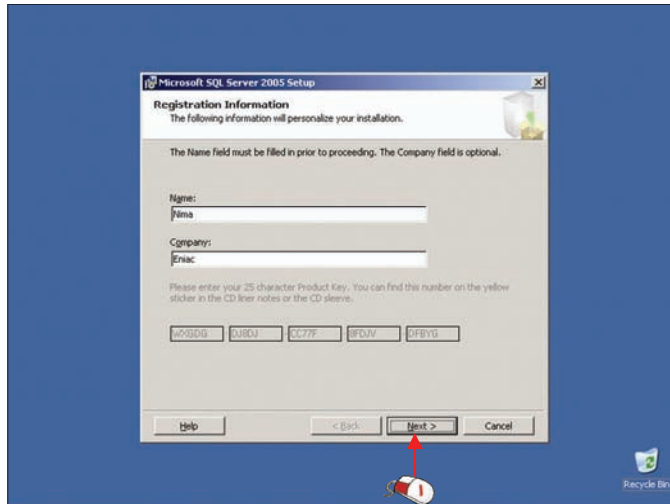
Microsoft SQL Server 2005 Setup

Registration Information
The following information will personalize your installation.

The Name field must be filled in prior to proceeding. The Company field is optional.

Name:
Nima

Company:
Eniac

Please enter your 25 character Product Key. You can find this number on the yellow sticker in the CD liner notes or the CD sleeve.

WXGDG DJ8DJ CC77F 8FDJV DFBYG

Help
< Back
Next >
Cancel

Recycle Bin